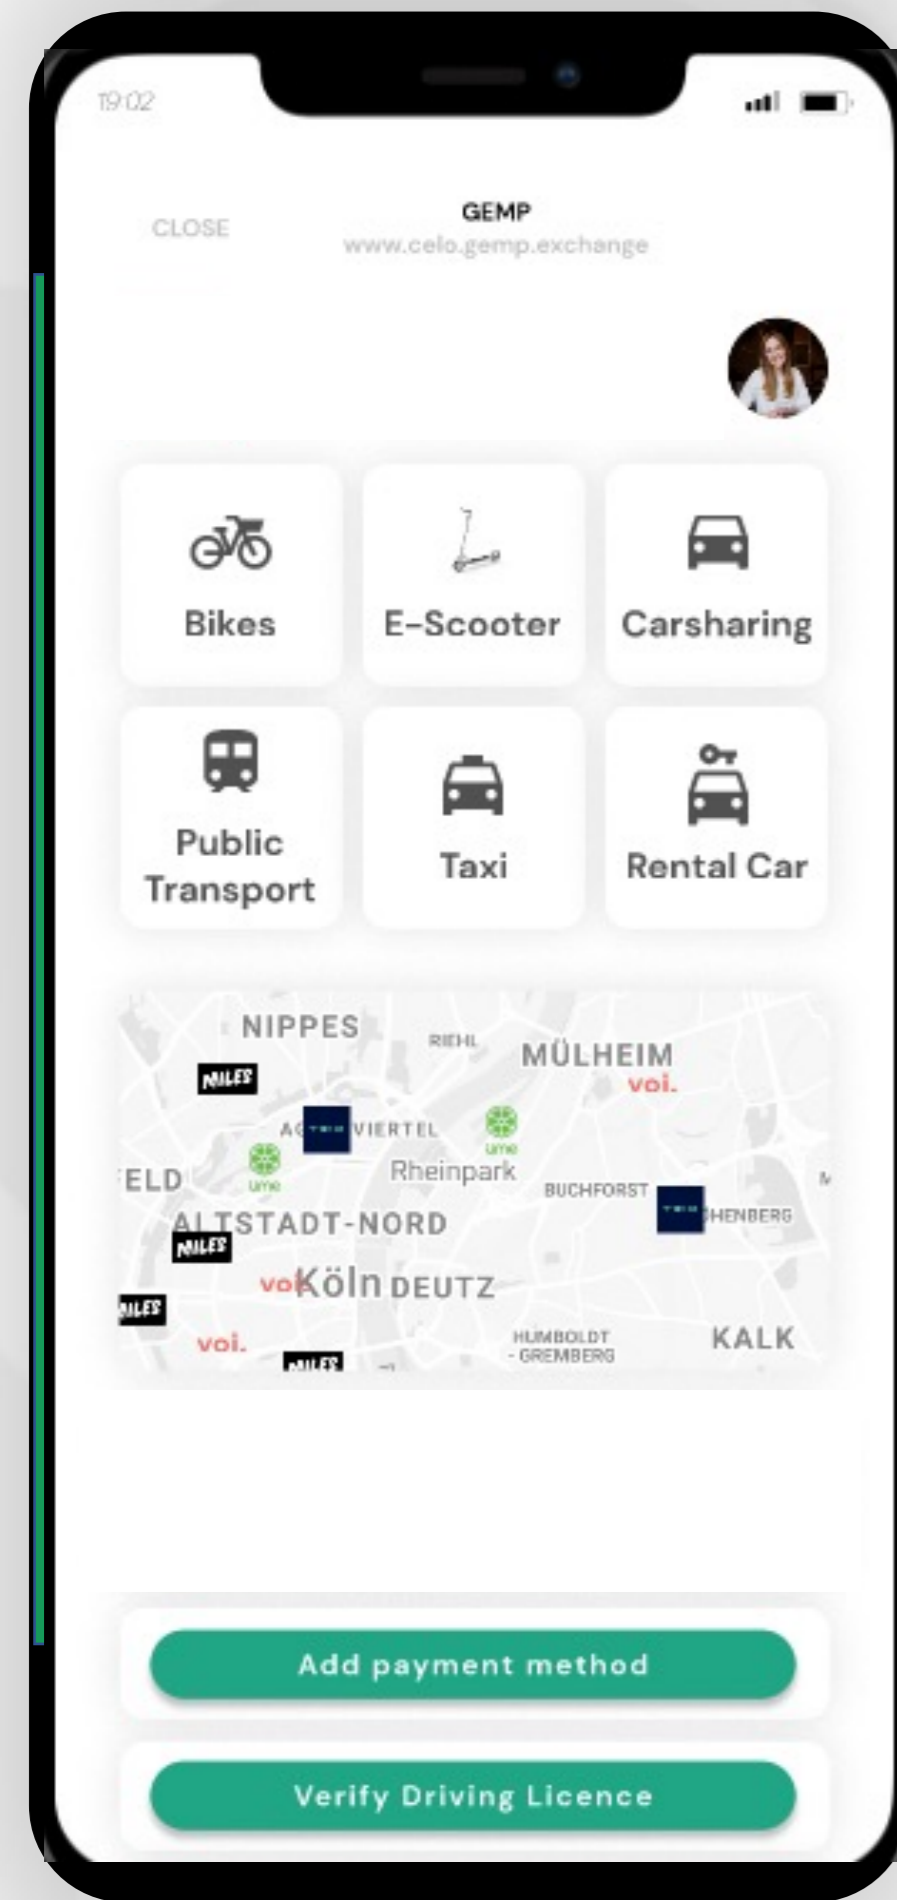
19:02

CLOSE

GEMP
www.celo.gemp.exchange

Bikes

E-Scooter

Carsharing

Public Transport

Taxi

Rental Car

NIPPES
RIEHL
MÜLHEIM
voi.
MILES
A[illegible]VIERTEL
lime
Rheinpark
ELD
lime
BUCHFORST
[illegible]HENBERG
ALTSTADT-NORD
MILES
voi Köln DEUTZ
MILES
voi.
MILES
HUMBOLDT - GREMBERG
KALK

Add payment method

Verify Driving Licence